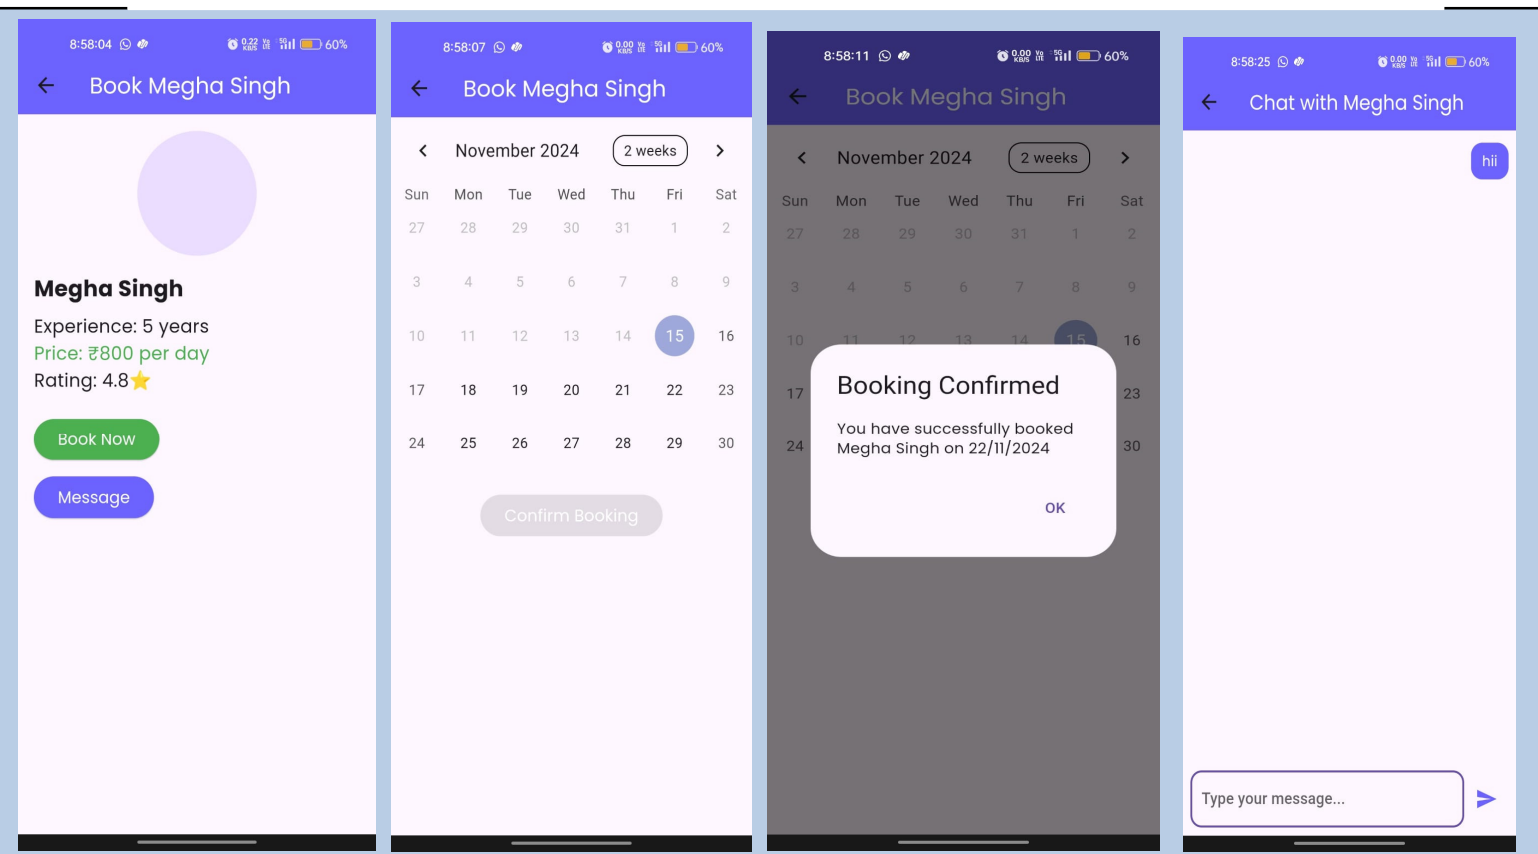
8:58:04 60%

Book Megha Singh

Megha Singh

Experience: 5 years

Price: ₹800 per day

Rating: 4.8⭐

Book Now

Message

8:58:07 60%

Book Megha Singh

November 2024 2 weeks

| Sun | Mon | Tue | Wed | Thu | Fri | Sat |
|---|---|---|---|---|---|---|
| 27 | 28 | 29 | 30 | 31 | 1 | 2 |
| 3 | 4 | 5 | 6 | 7 | 8 | 9 |
| 10 | 11 | 12 | 13 | 14 | 15 | 16 |
| 17 | 18 | 19 | 20 | 21 | 22 | 23 |
| 24 | 25 | 26 | 27 | 28 | 29 | 30 |

Confirm Booking

8:58:11 60%

Book Megha Singh

November 2024 2 weeks

| Sun | Mon | Tue | Wed | Thu | Fri | Sat |
|---|---|---|---|---|---|---|
| 27 | 28 | 29 | 30 | 31 | 1 | 2 |
| 3 | 4 | 5 | 6 | 7 | 8 | 9 |
| 10 | 11 | 12 | 13 | 14 | 15 | 16 |
| 17 | | | | | | 23 |
| 24 | | | | | | 30 |

Booking Confirmed

You have successfully booked Megha Singh on 22/11/2024

OK

8:58:25 60%

Chat with Megha Singh

hii

Type your message...